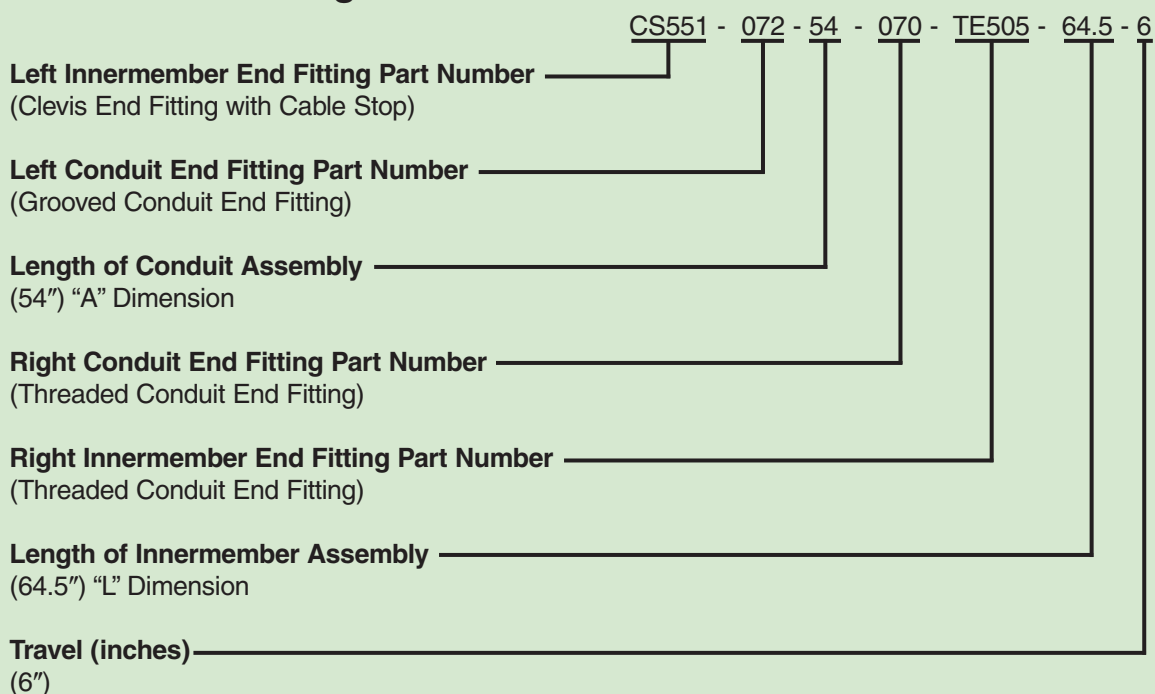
CS551 - 072 - 54 - 070 - TE505 - 64.5 - 6

**Left Innermember End Fitting Part Number**
(Clevis End Fitting with Cable Stop)

**Left Conduit End Fitting Part Number**
(Grooved Conduit End Fitting)

**Length of Conduit Assembly**
(54″) "A" Dimension

**Right Conduit End Fitting Part Number**
(Threaded Conduit End Fitting)

**Right Innermember End Fitting Part Number**
(Threaded Conduit End Fitting)

**Length of Innermember Assembly**
(64.5″) "L" Dimension

**Travel (inches)**
(6″)